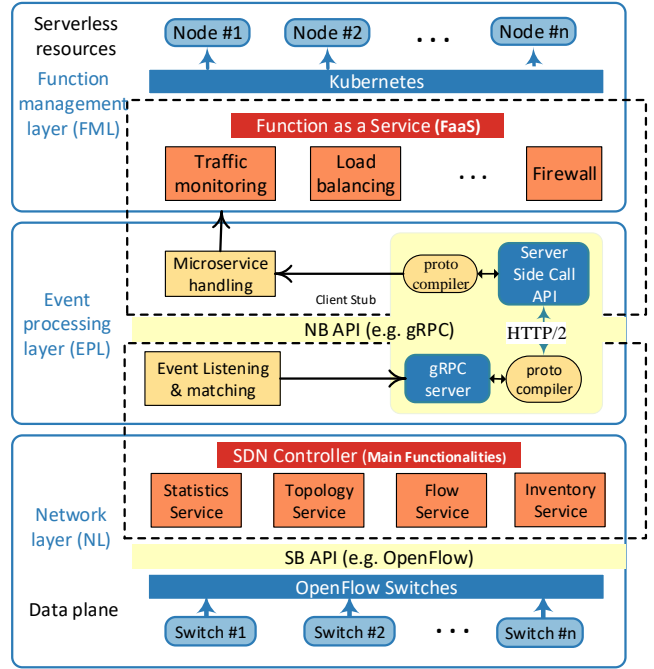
Serverless resources

Node #1

Node #2

. . .

Node #n

Kubernetes

Function management layer (FML)

Function as a Service (FaaS)

Traffic monitoring

Load balancing

. . .

Firewall

Event processing layer (EPL)

Microservice handling

proto compiler

Server Side Call API

Client Stub

NB API (e.g. gRPC)

HTTP/2

Event Listening & matching

gRPC server

proto compiler

SDN Controller (Main Functionalities)

Network layer (NL)

Statistics Service

Topology Service

Flow Service

Inventory Service

SB API (e.g. OpenFlow)

OpenFlow Switches

Data plane

Switch #1

Switch #2

. . .

Switch #n